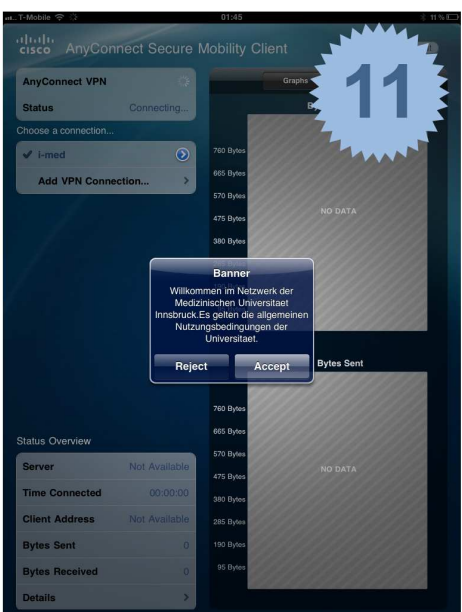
T-Mobile
01:45
11 %

cisco AnyConnect Secure Mobility Client

AnyConnect VPN
Status Connecting...
Choose a connection...
i-med
Add VPN Connection...

Graphs

11

760 Bytes
665 Bytes
570 Bytes
475 Bytes
380 Bytes
NO DATA

Banner
Willkommen im Netzwerk der Medizinischen Universitaet Innsbruck.Es gelten die allgemeinen Nutzungsbedingungen der Universitaet.
Reject
Accept

Bytes Sent

760 Bytes
665 Bytes
570 Bytes
475 Bytes
380 Bytes
285 Bytes
190 Bytes
95 Bytes
NO DATA

Status Overview
Server Not Available
Time Connected 00:00:00
Client Address Not Available
Bytes Sent 0
Bytes Received 0
Details